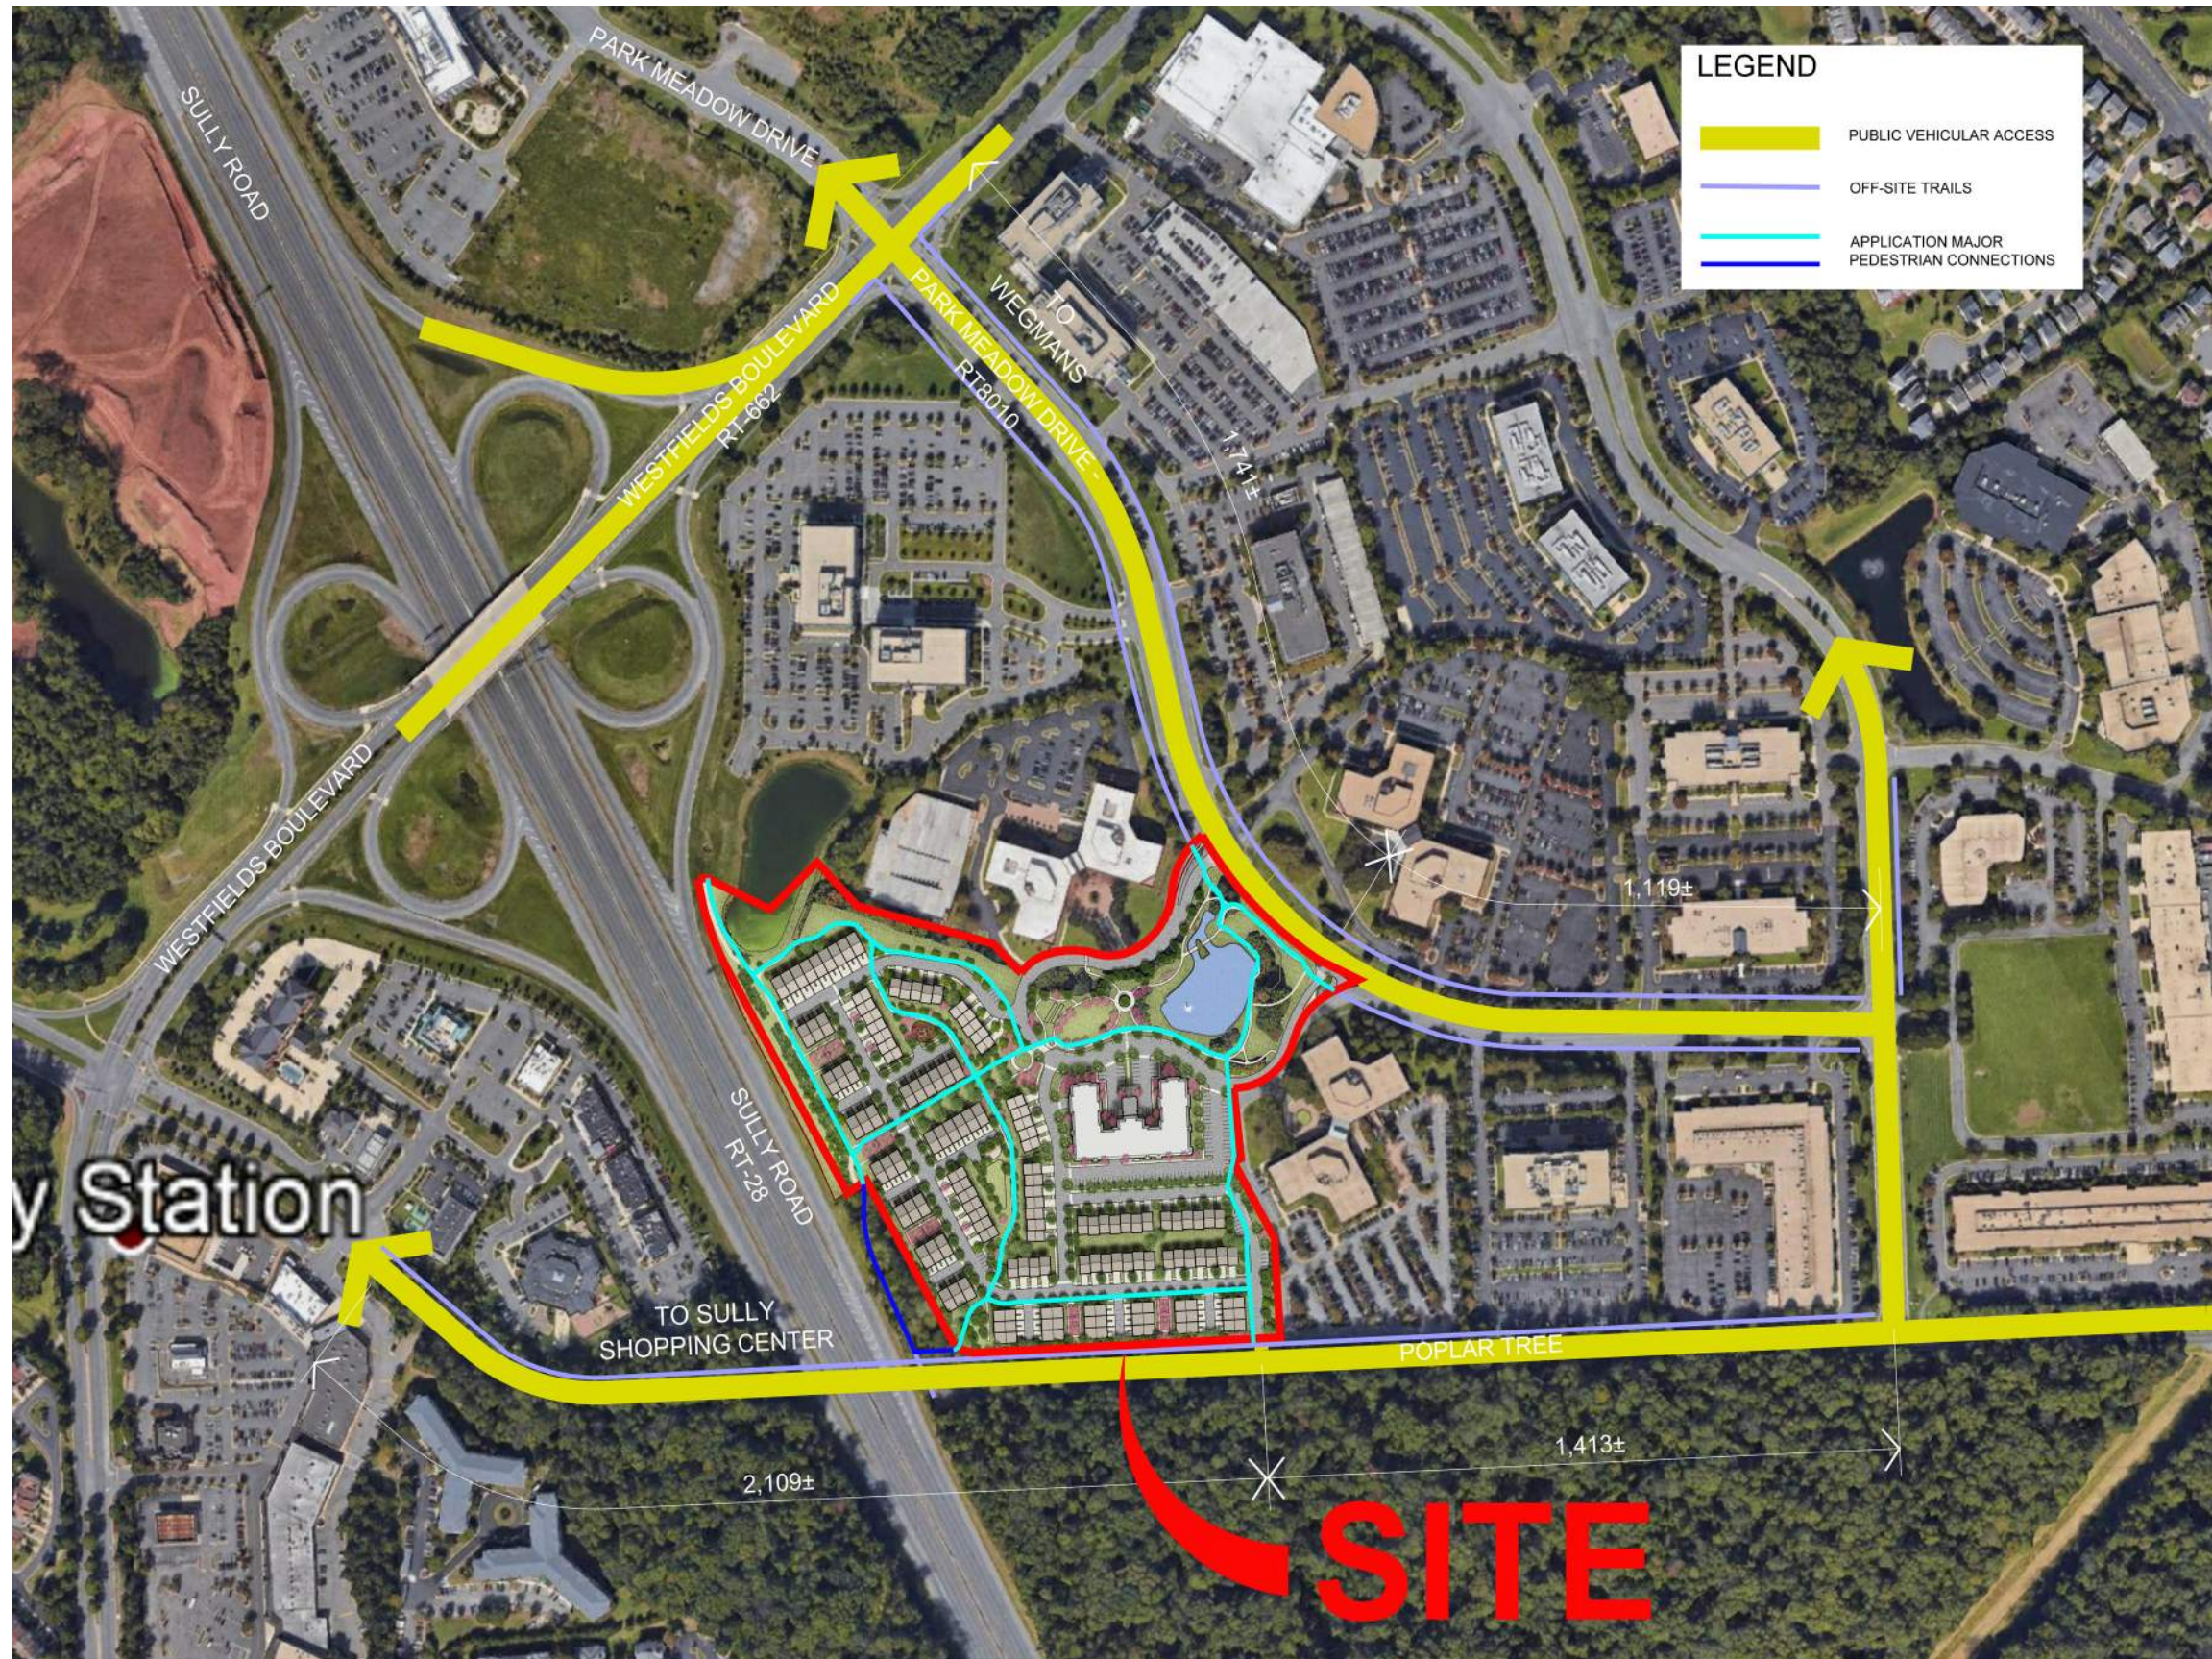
LEGEND

PUBLIC VEHICULAR ACCESS

OFF-SITE TRAILS

APPLICATION MAJOR PEDESTRIAN CONNECTIONS

SULLY ROAD

PARK MEADOW DRIVE

WESTFIELDS BOULEVARD RT-662

PARK MEADOW DRIVE RT8010

TO WEGMANS

1,741±

WESTFIELDS BOULEVARD

1,119±

y Station

SULLY ROAD RT-28

TO SULLY SHOPPING CENTER

POPLAR TREE

2,109±

1,413±

SITE